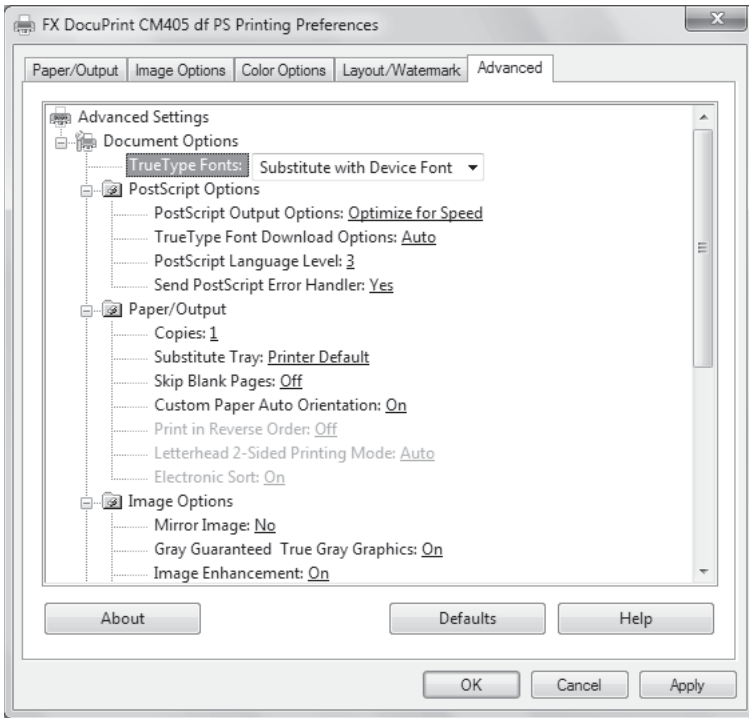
FX DocuPrint CM405 df PS Printing Preferences

Paper/Output | Image Options | Color Options | Layout/Watermark | Advanced

Advanced Settings
Document Options
TrueType Fonts: Substitute with Device Font
PostScript Options
PostScript Output Options: Optimize for Speed
TrueType Font Download Options: Auto
PostScript Language Level: 3
Send PostScript Error Handler: Yes
Paper/Output
Copies: 1
Substitute Tray: Printer Default
Skip Blank Pages: Off
Custom Paper Auto Orientation: On
Print in Reverse Order: Off
Letterhead 2-Sided Printing Mode: Auto
Electronic Sort: On
Image Options
Mirror Image: No
Gray Guaranteed True Gray Graphics: On
Image Enhancement: On

About
Defaults
Help

OK
Cancel
Apply